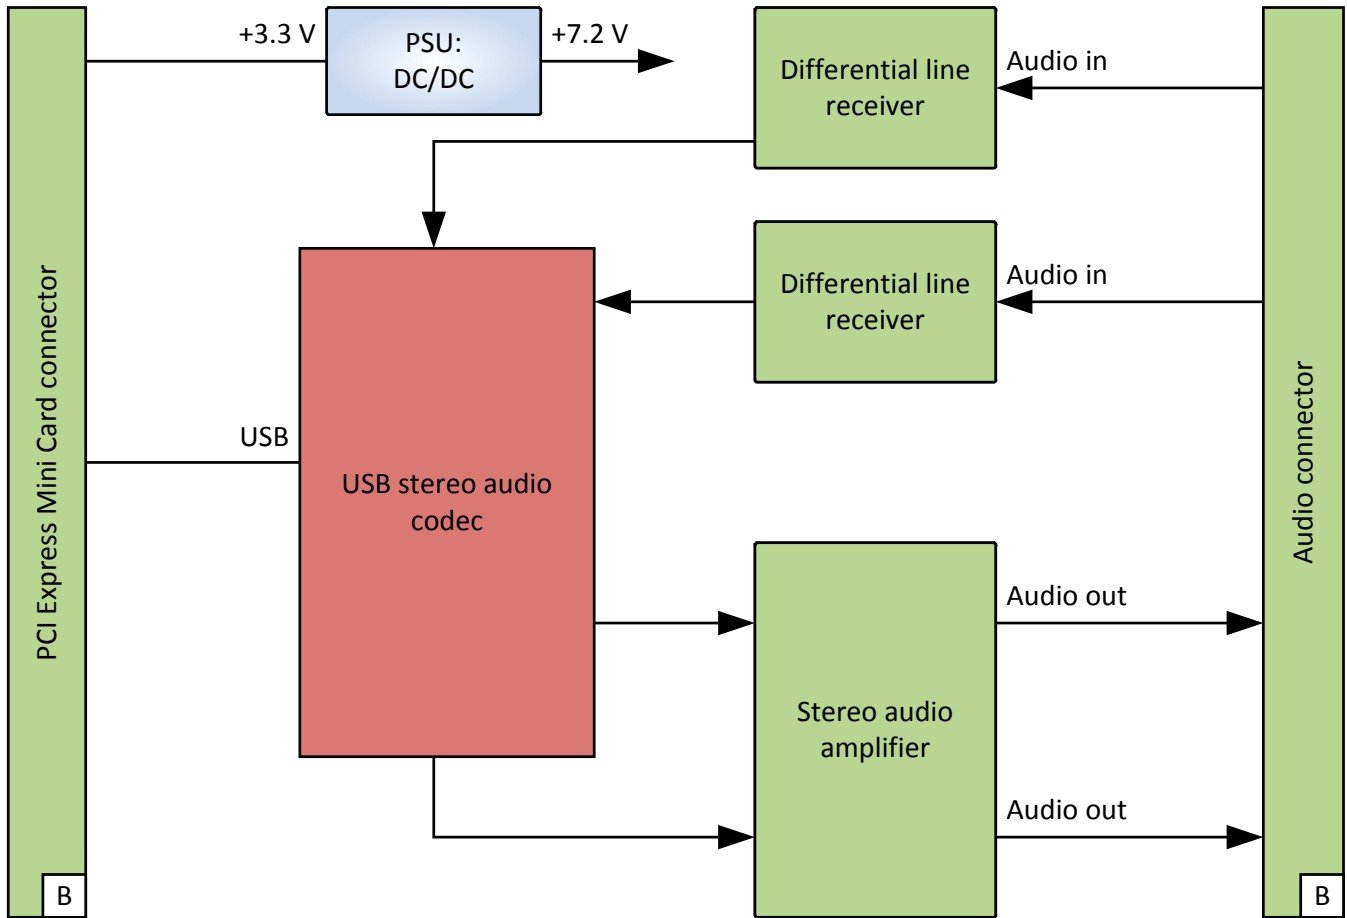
PCI Express Mini Card connector

B

+3.3 V

PSU: DC/DC

+7.2 V

Differential line receiver

Audio in

Differential line receiver

Audio in

USB

USB stereo audio codec

Stereo audio amplifier

Audio out

Audio out

Audio connector

B